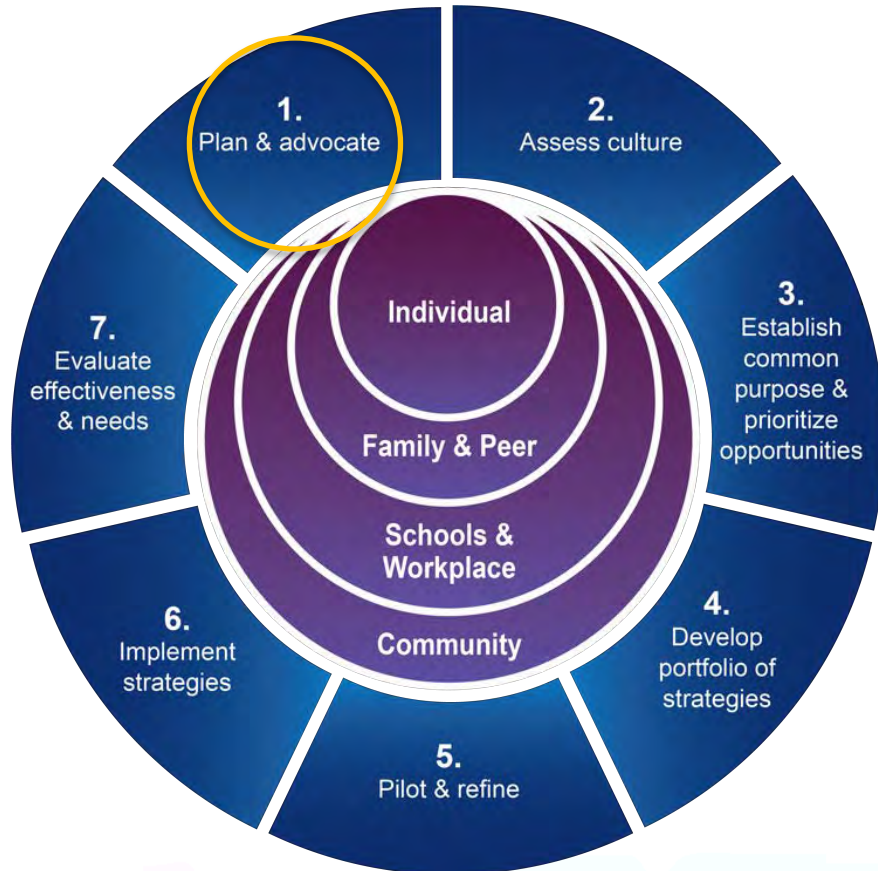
1.
Plan & advocate

2.
Assess culture

3.
Establish common purpose & prioritize opportunities

4.
Develop portfolio of strategies

5.
Pilot & refine

6.
Implement strategies

7.
Evaluate effectiveness & needs

Individual

Family & Peer

Schools & Workplace

Community